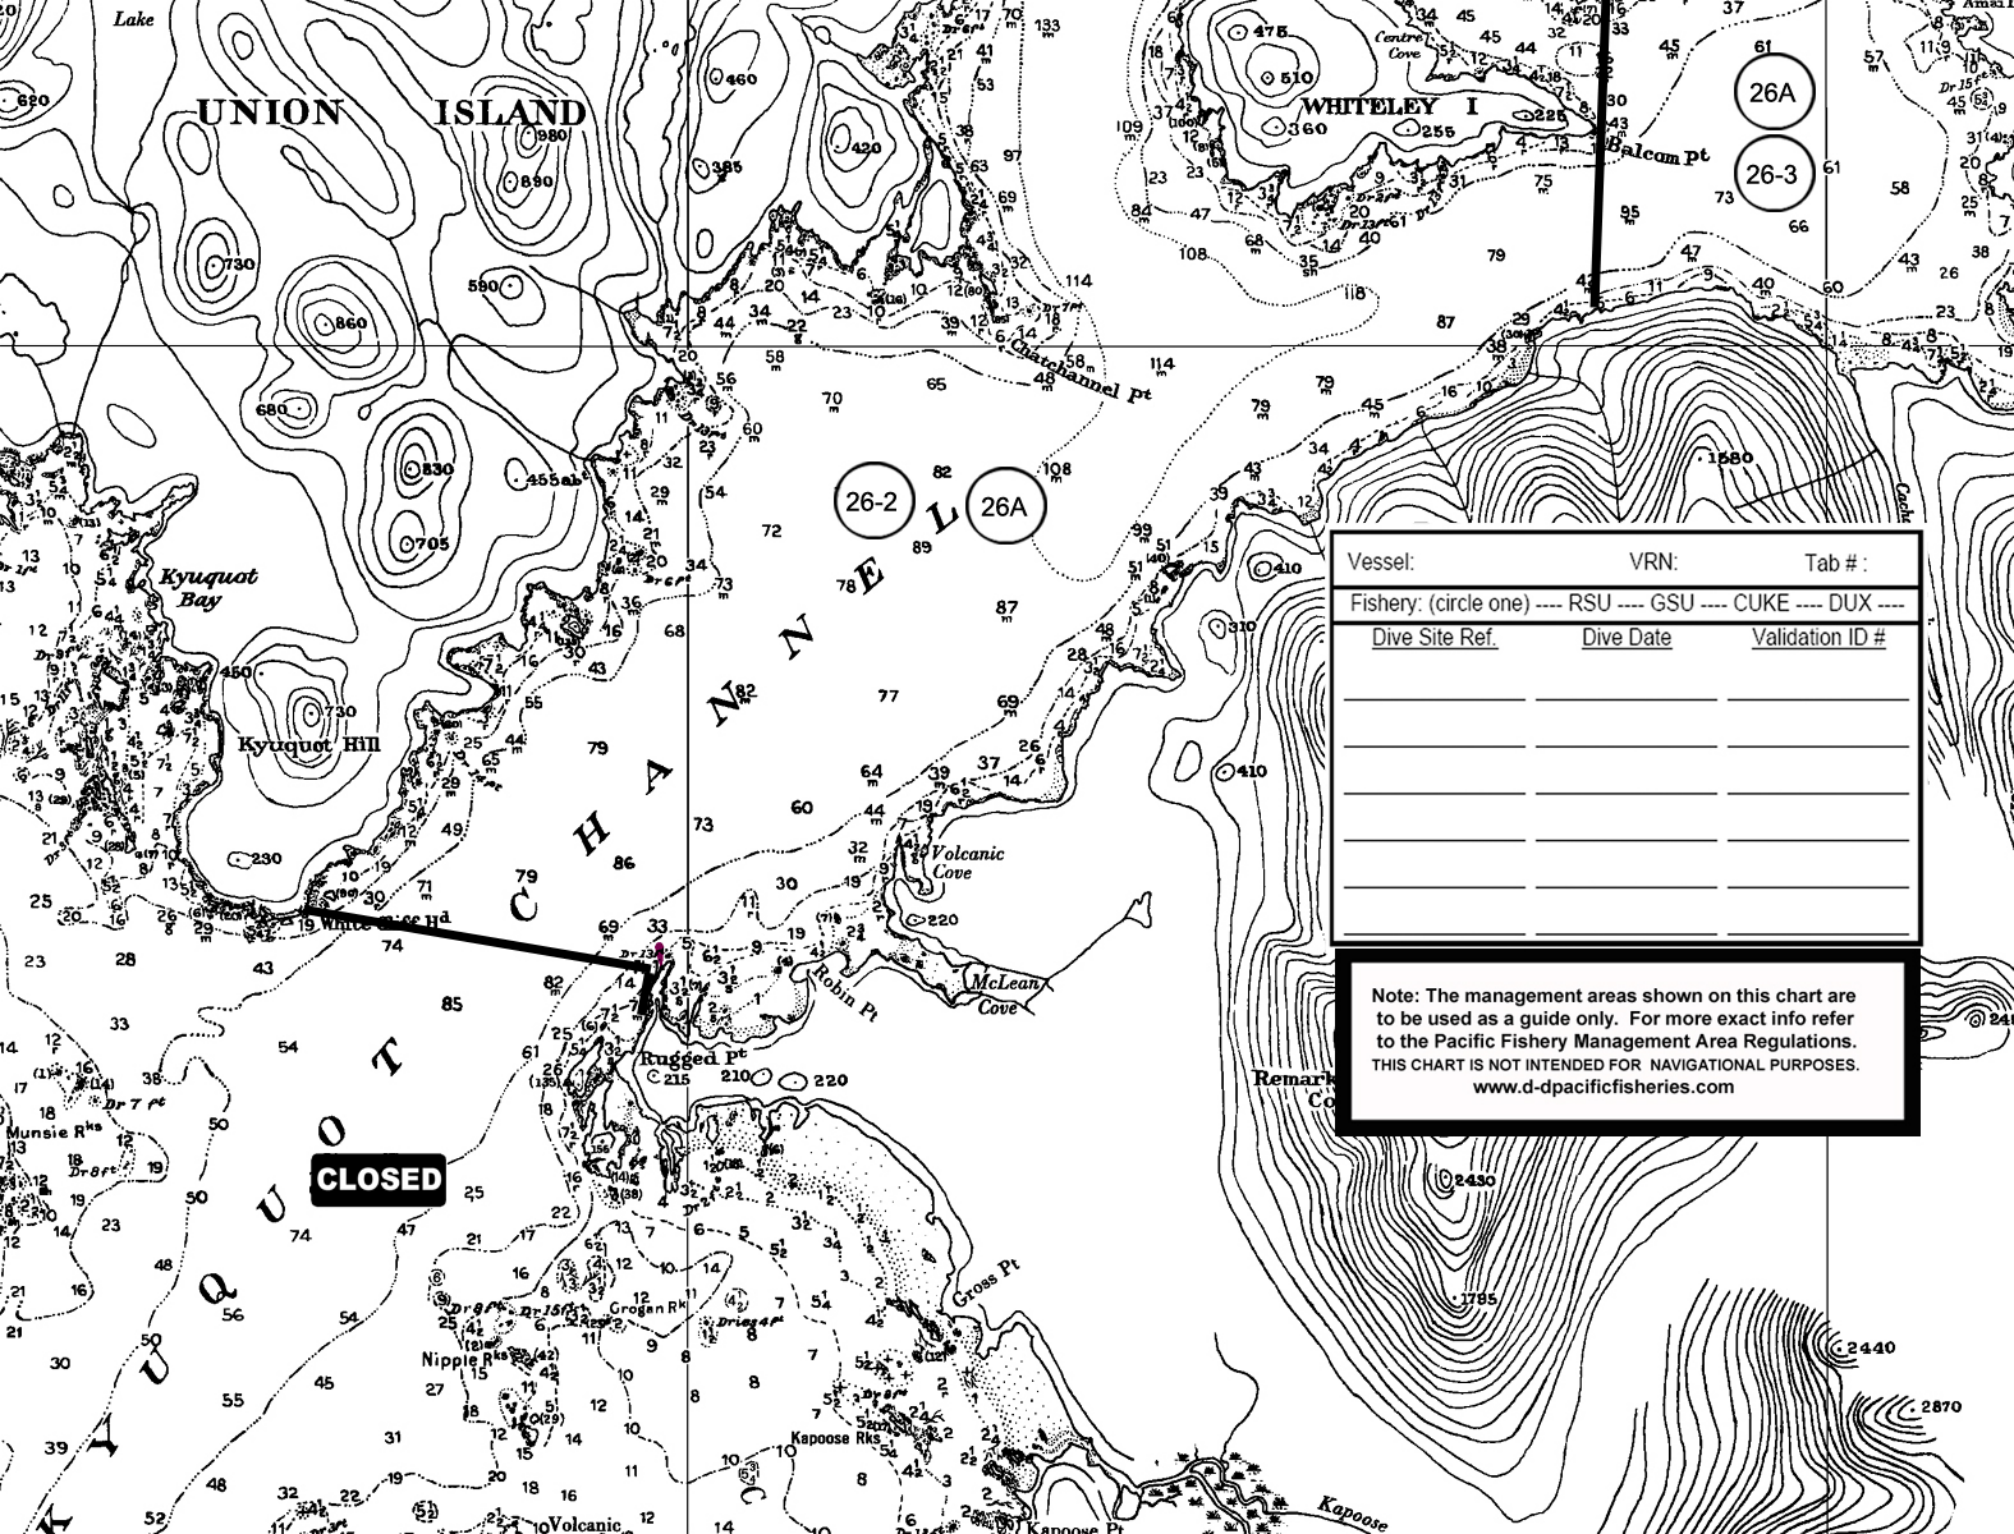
Lake

UNION ISLAND

WHITELEY I

Centre Cove

Balcom Pt

26A

26-3

Chatchannel Pt

26-2

26A

Kyuquot Bay

Kyuquot Hill

KYUQUOT CHANNEL

Volcanic Cove

McLean Cove

Robin Pt

Rugged Pt

White Pine Hd

Munsie Rks

CLOSED

Crogan Rk

Nipple Rks

Kapoose Rks

Gross Pt

Kapoose Pt

Kapoose

Volcanic

Remark

| Vessel: | VRN: | Tab # : |
|---|---|---|
| Fishery: (circle one) ---- RSU ---- GSU ---- CUKE ---- DUX ---- | | |
| Dive Site Ref. | Dive Date | Validation ID # |
| | | |
| | | |
| | | |
| | | |
| | | |
| | | |

Note: The management areas shown on this chart are to be used as a guide only. For more exact info refer to the Pacific Fishery Management Area Regulations.
THIS CHART IS NOT INTENDED FOR NAVIGATIONAL PURPOSES.
www.d-dpacificfisheries.com